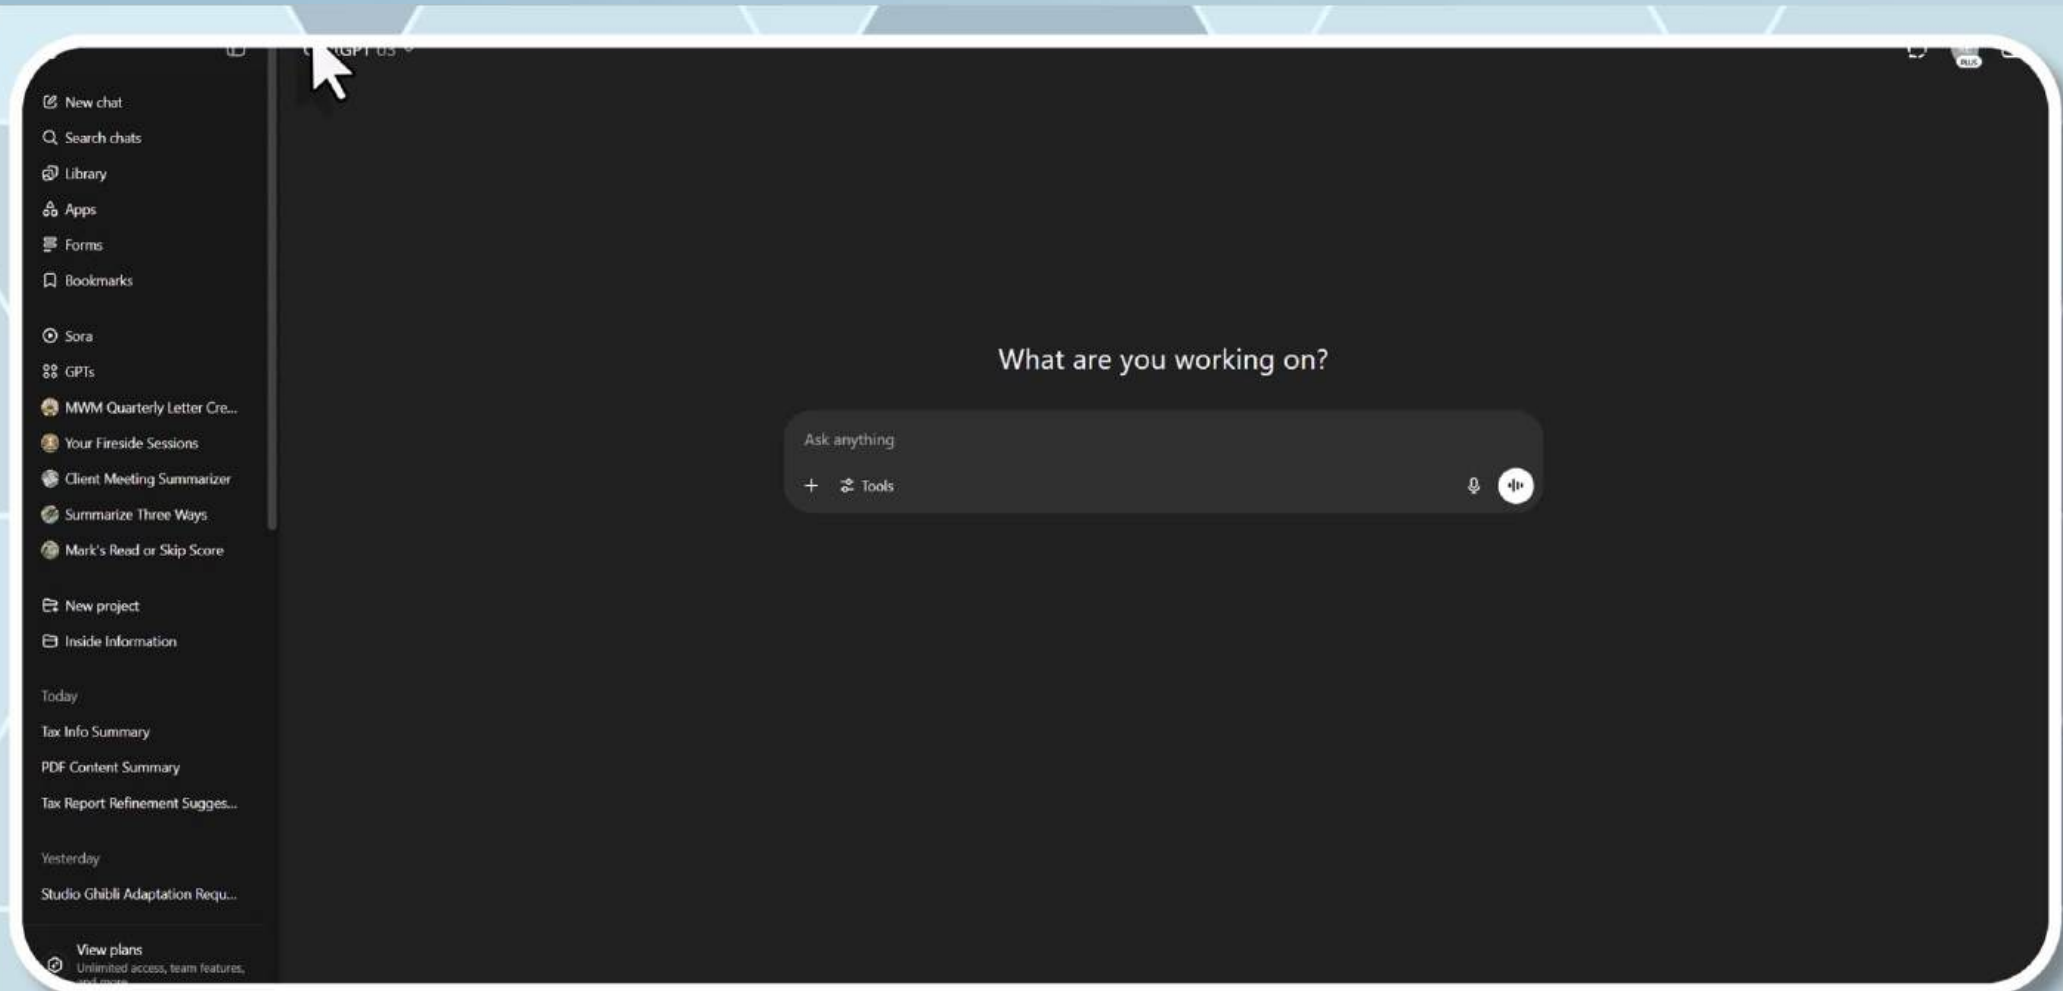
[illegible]GPT 03

New chat
Search chats
Library
Apps
Forms
Bookmarks

Sora
GPTs
MWM Quarterly Letter Cre...
Your Fireside Sessions
Client Meeting Summarizer
Summarize Three Ways
Mark's Read or Skip Score

New project
Inside Information

Today
Tax Info Summary
PDF Content Summary
Tax Report Refinement Sugges...

Yesterday
Studio Ghibli Adaptation Requ...

View plans
Unlimited access, team features, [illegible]

PLUS

What are you working on?

Ask anything

+ Tools